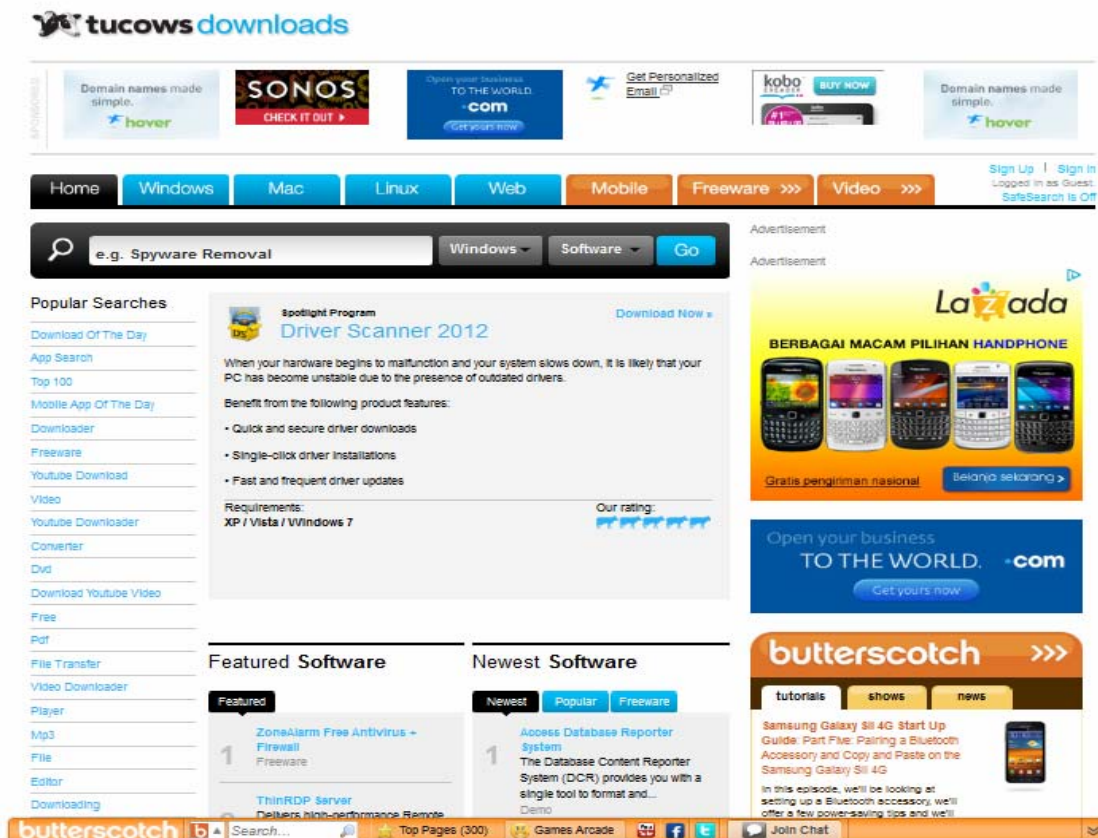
tucows downloads

SPONSORS

Domain names made simple. hover

SONOS CHECK IT OUT ▸

Open your business TO THE WORLD. .com Get yours now

Get Personalized Email

kobo BUY NOW

Domain names made simple. hover

Sign Up | Sign In
Logged in as Guest.
SafeSearch is Off

Home | Windows | Mac | Linux | Web | Mobile | Freeware »» | Video »»

e.g. Spyware Removal | Windows | Software | Go

Advertisement

Advertisement

Popular Searches

Download Of The Day
App Search
Top 100
Mobile App Of The Day
Downloader
Freeware
Youtube Download
Video
Youtube Downloader
Converter
Dvd
Download Youtube Video
Free
Pdf
File Transfer
Video Downloader
Player
Mp3
File
Editor
Downloading

Spotlight Program
Driver Scanner 2012
Download Now »

When your hardware begins to malfunction and your system slows down, it is likely that your PC has become unstable due to the presence of outdated drivers.

Benefit from the following product features:

• Quick and secure driver downloads

• Single-click driver installations

• Fast and frequent driver updates

Requirements:
XP / Vista / Windows 7

Our rating:

Lazada

BERBAGAI MACAM PILIHAN HANDPHONE

Gratis pengiriman nasional

Belanja sekarang >

Open your business TO THE WORLD. .com
Get yours now

butterscotch »»

tutorials | shows | news

Samsung Galaxy SII 4G Start Up Guide: Part Five: Pairing a Bluetooth Accessory and Copy and Paste on the Samsung Galaxy SII 4G

In this episode, we'll be looking at setting up a Bluetooth accessory, we'll offer a few power-saving tips and we'll

Featured Software

Featured

1 ZoneAlarm Free Antivirus + Firewall
Freeware

ThinRDP Server
Delivers high-performance Remote

Newest Software

Newest | Popular | Freeware

1 Access Database Reporter System
The Database Content Reporter System (DCR) provides you with a single tool to format and...
Demo

butterscotch | b | Search... | Top Pages (300) | Games Arcade | Join Chat